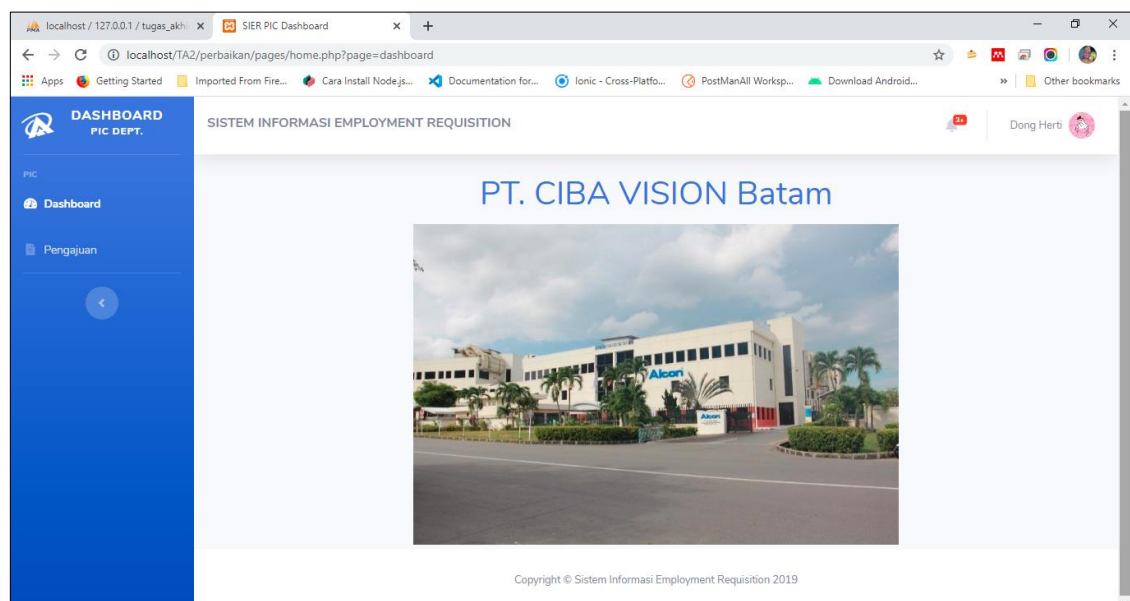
localhost / 127.0.0.1 / tugas_akh ×
SIER PIC Dashboard ×
+
localhost/TA2/perbaikan/pages/home.php?page=dashboard
Apps Getting Started Imported From Fire... Cara Install Node.js... Documentation for... Ionic - Cross-Platfo... PostManAll Worksp... Download Android... » Other bookmarks

DASHBOARD
PIC DEPT.

SISTEM INFORMASI EMPLOYMENT REQUISITION

3+

Dong Herti

PIC

Dashboard

Pengajuan

‹

PT. CIBA VISION Batam

Alcon

Alcon

Copyright © Sistem Informasi Employment Requisition 2019